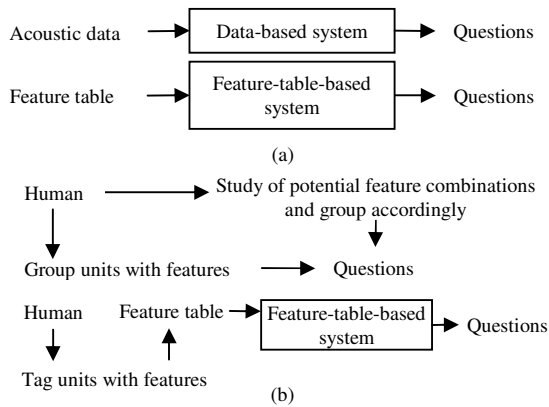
Acoustic data

Data-based system

Questions

Feature table

Feature-table-based system

Questions

(a)

Human

Study of potential feature combinations and group accordingly

Group units with features

Questions

Human

Feature table

Feature-table-based system

Questions

Tag units with features

(b)